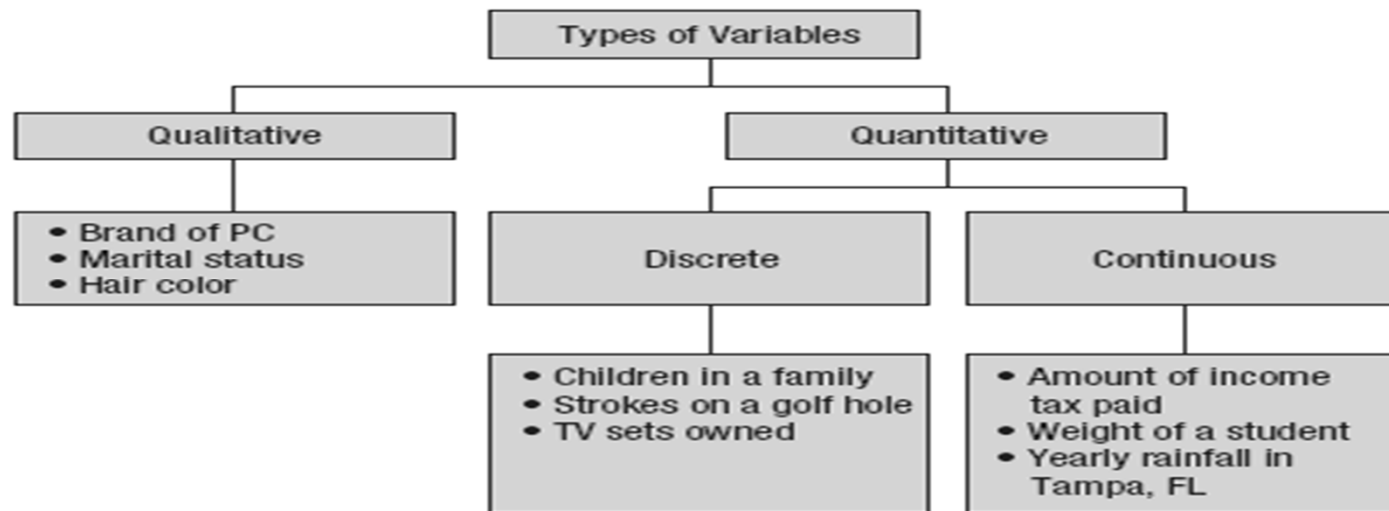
Types of Variables

Qualitative

Quantitative

• Brand of PC
• Marital status
• Hair color

Discrete

Continuous

• Children in a family
• Strokes on a golf hole
• TV sets owned

• Amount of income tax paid
• Weight of a student
• Yearly rainfall in Tampa, FL